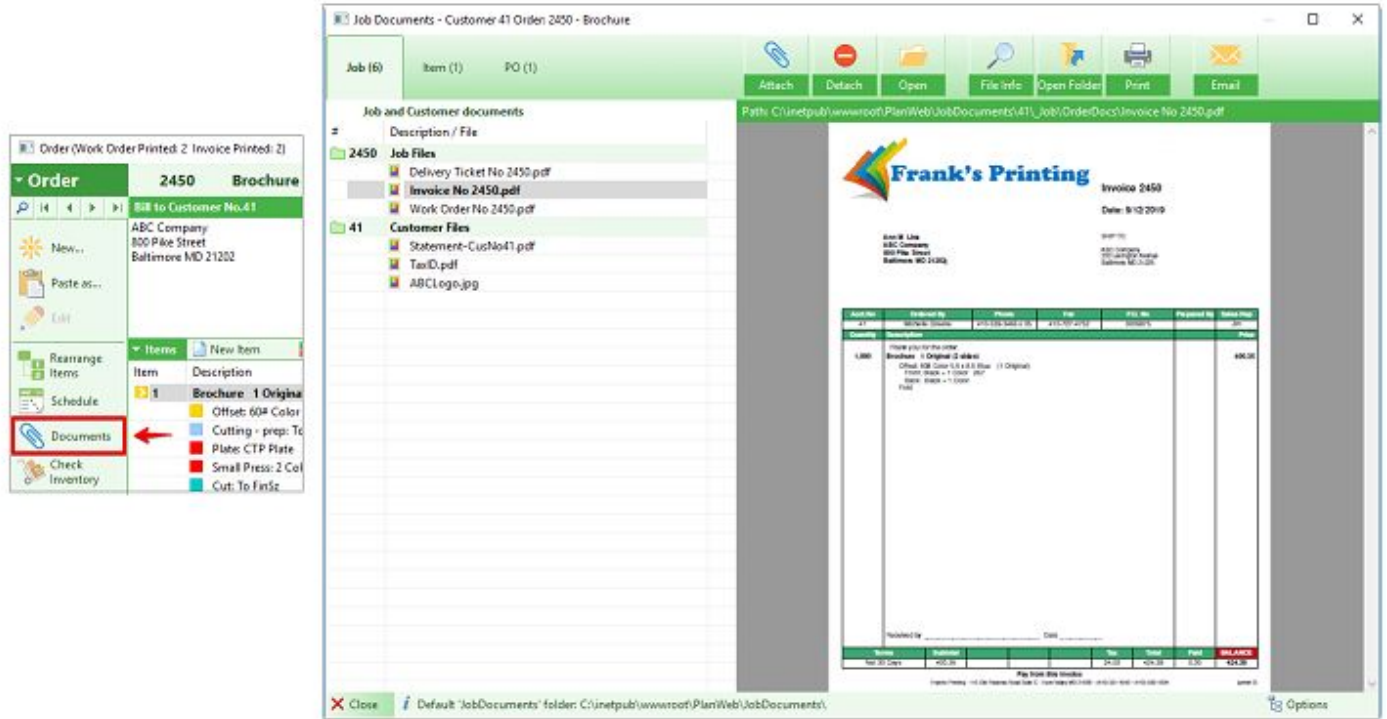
Order (Work Order Printed: 2 Invoice Printed: 2)

Order 2450 Brochure

Bill to Customer No.41

ABC Company
800 Pike Street
Baltimore MD 21202

New...

Paste as...

Edit

Items New Item

| Item | Description |
|---|---|
| 1 | Brochure 1 Origina |
| | Offset: 60# Color |
| | Cutting - prep: To |
| | Plate: CTP Plate |
| | Small Press: 2 Col |
| | Cut: To FinSz |

Rearrange Items

Schedule

Documents

Check Inventory

Job Documents - Customer 41 Order 2450 - Brochure

Job (6) Item (1) PO (1)

Attach Detach Open File Info Open Folder Print Email

Job and Customer documents

| # | Description / File |
|---|---|
| 2450 | Job Files |
| | Delivery Ticket No 2450.pdf |
| | Invoice No 2450.pdf |
| | Work Order No 2450.pdf |
| 41 | Customer Files |
| | Statement-CusNo41.pdf |
| | TaxID.pdf |
| | ABCLogo.jpg |

Path: C:\inetpub\wwwroot\PlanWeb\JobDocuments\41\_Job\OrderDocs\Invoice No 2450.pdf

Frank's Printing

Invoice 2450

Date: 9/12/2019

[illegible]

Close Default 'JobDocuments' folder: C:\inetpub\wwwroot\PlanWeb\JobDocuments\

Options